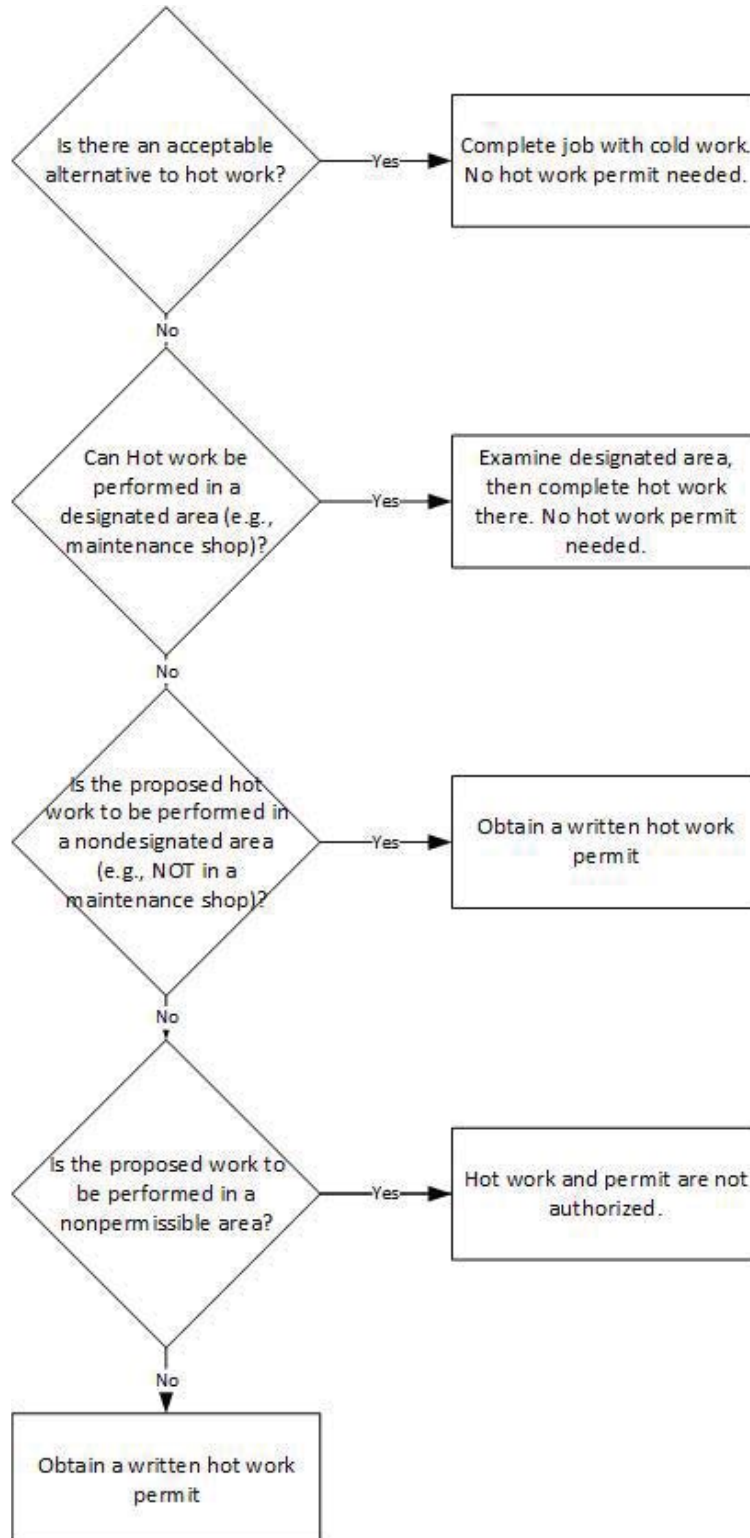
Is there an acceptable alternative to hot work?

Yes

Complete job with cold work. No hot work permit needed.

No

Can Hot work be performed in a designated area (e.g., maintenance shop)?

Yes

Examine designated area, then complete hot work there. No hot work permit needed.

No

Is the proposed hot work to be performed in a nondesignated area (e.g., NOT in a maintenance shop)?

Yes

Obtain a written hot work permit

No

Is the proposed work to be performed in a nonpermissible area?

Yes

Hot work and permit are not authorized.

No

Obtain a written hot work permit